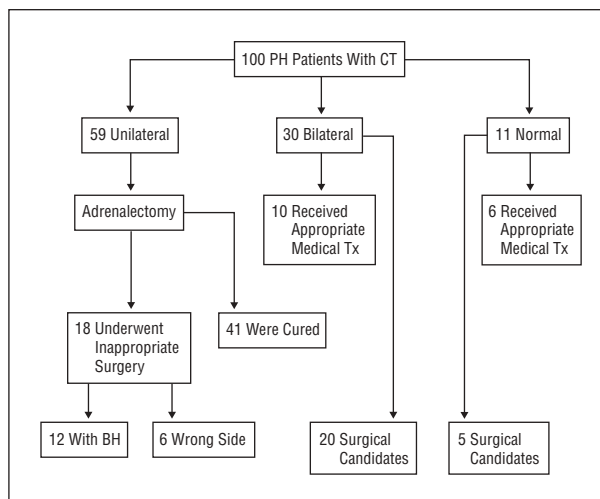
100 PH Patients With CT

59 Unilateral

30 Bilateral

11 Normal

Adrenalectomy

10 Received Appropriate Medical Tx

6 Received Appropriate Medical Tx

18 Underwent Inappropriate Surgery

41 Were Cured

12 With BH

6 Wrong Side

20 Surgical Candidates

5 Surgical Candidates